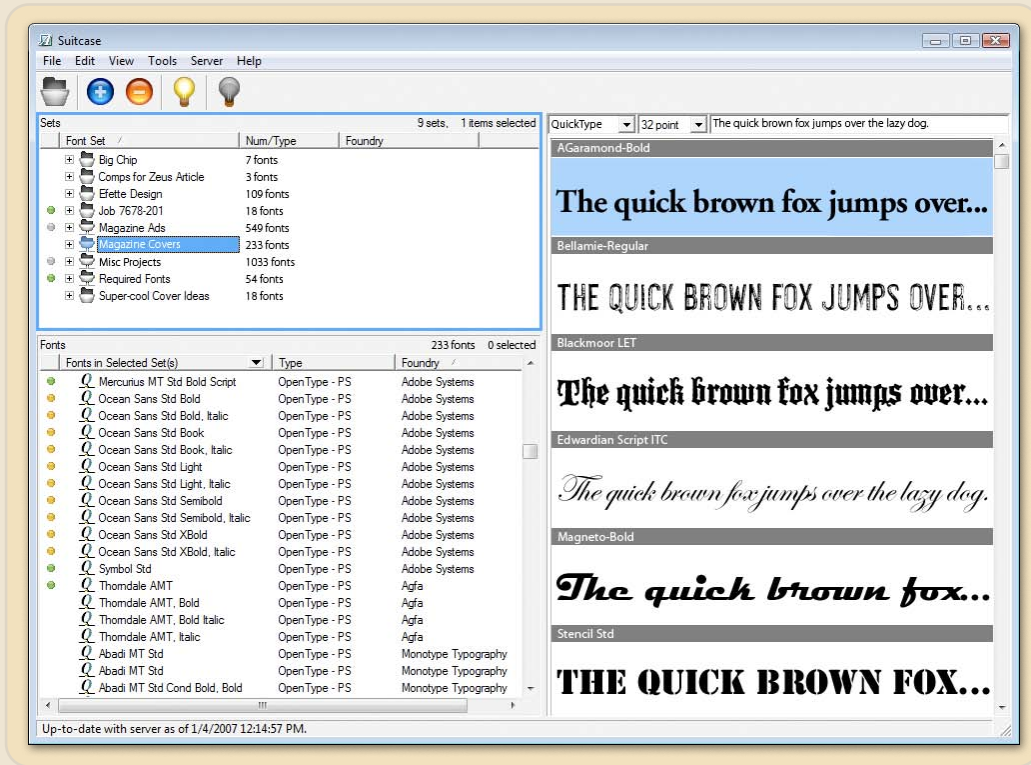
Suitcase

File Edit View Tools Server Help

Sets 9 sets, 1 items selected

| Font Set | Num/Type | Foundry |
|---|---|---|
| Big Chip | 7 fonts | |
| Comps for Zeus Article | 3 fonts | |
| Efette Design | 109 fonts | |
| Job 7678-201 | 18 fonts | |
| Magazine Ads | 549 fonts | |
| Magazine Covers | 233 fonts | |
| Misc Projects | 1033 fonts | |
| Required Fonts | 54 fonts | |
| Super-cool Cover Ideas | 18 fonts | |

Fonts 233 fonts 0 selected

| Fonts in Selected Set(s) | Type | Foundry |
|---|---|---|
| Mercurius MT Std Bold Script | OpenType - PS | Adobe Systems |
| Ocean Sans Std Bold | OpenType - PS | Adobe Systems |
| Ocean Sans Std Bold, Italic | OpenType - PS | Adobe Systems |
| Ocean Sans Std Book | OpenType - PS | Adobe Systems |
| Ocean Sans Std Book, Italic | OpenType - PS | Adobe Systems |
| Ocean Sans Std Light | OpenType - PS | Adobe Systems |
| Ocean Sans Std Light, Italic | OpenType - PS | Adobe Systems |
| Ocean Sans Std Semibold | OpenType - PS | Adobe Systems |
| Ocean Sans Std Semibold, Italic | OpenType - PS | Adobe Systems |
| Ocean Sans Std XBold | OpenType - PS | Adobe Systems |
| Ocean Sans Std XBold, Italic | OpenType - PS | Adobe Systems |
| Symbol Std | OpenType - PS | Adobe Systems |
| Thorndale AMT | OpenType - PS | Agfa |
| Thorndale AMT, Bold | OpenType - PS | Agfa |
| Thorndale AMT, Bold Italic | OpenType - PS | Agfa |
| Thorndale AMT, Italic | OpenType - PS | Agfa |
| Abadi MT Std | OpenType - PS | Monotype Typography |
| Abadi MT Std | OpenType - PS | Monotype Typography |
| Abadi MT Std Cond Bold, Bold | OpenType - PS | Monotype Typography |

QuickType 32 point The quick brown fox jumps over the lazy dog.

AGaramond-Bold
The quick brown fox jumps over...

Bellamie-Regular
THE QUICK BROWN FOX JUMPS OVER...

Blackmoor LET
The quick brown fox jumps over...

Edwardian Script ITC
The quick brown fox jumps over the lazy dog.

Magneto-Bold
The quick brown fox...

Stencil Std
THE QUICK BROWN FOX...

Up-to-date with server as of 1/4/2007 12:14:57 PM.